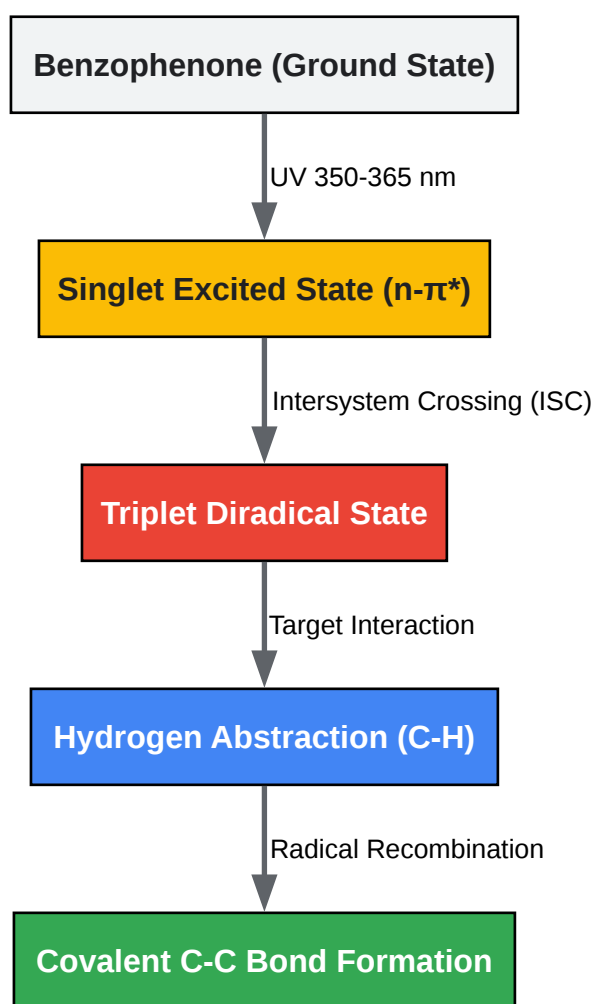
Benzophenone (Ground State)

UV 350-365 nm

Singlet Excited State (n-π*)

Intersystem Crossing (ISC)

Triplet Diradical State

Target Interaction

Hydrogen Abstraction (C-H)

Radical Recombination

Covalent C-C Bond Formation